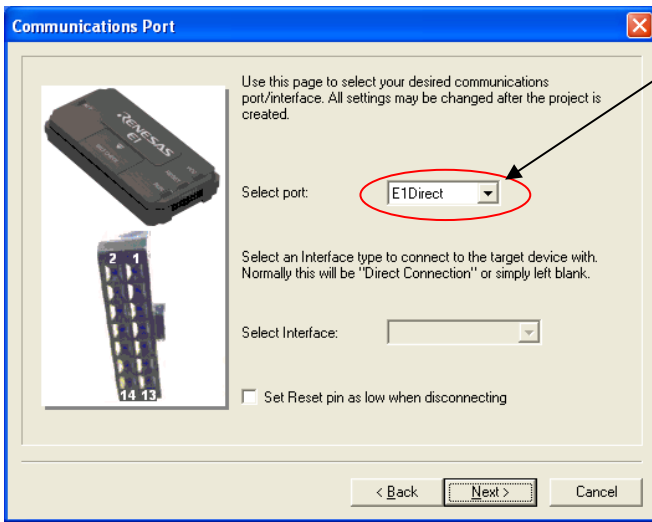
Communications Port

RENESAS
E1

2 1

14 13

Use this page to select your desired communications port/interface. All settings may be changed after the project is created.

Select port: E1Direct

Select an Interface type to connect to the target device with. Normally this will be "Direct Connection" or simply left blank.

Select Interface:

Set Reset pin as low when disconnecting

< Back Next > Cancel